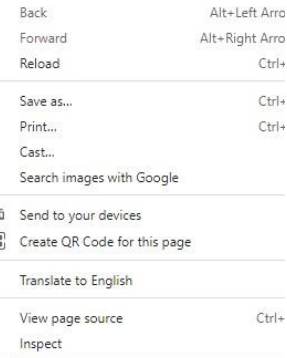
Back Alt+Left Arro
Forward Alt+Right Arro
Reload Ctrl+

Save as... Ctrl+
Print... Ctrl+
Cast...
Search images with Google

Send to your devices
Create QR Code for this page

Translate to English

View page source Ctrl+
Inspect